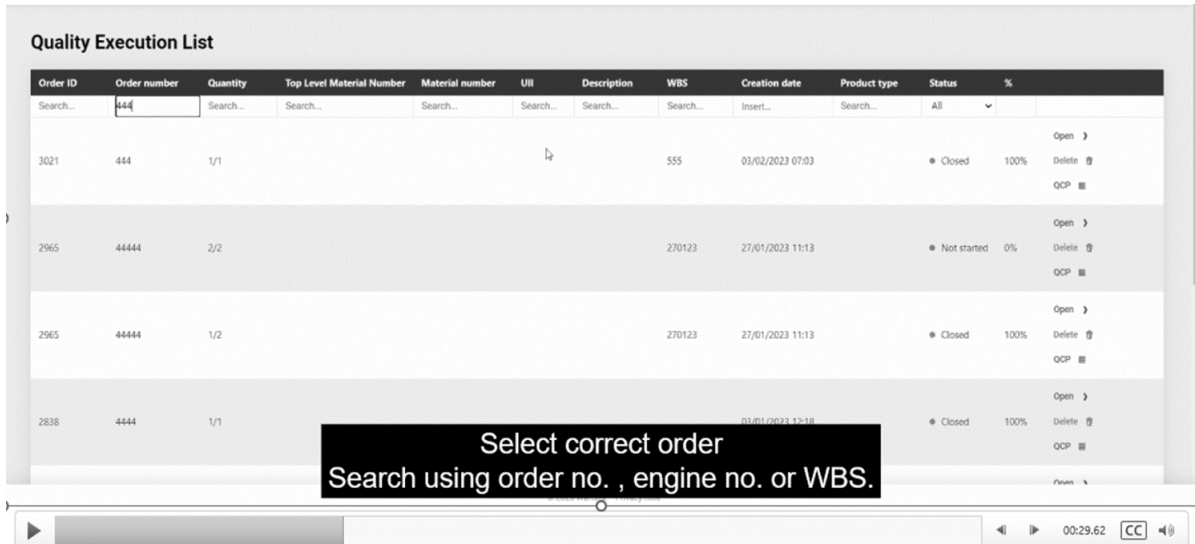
Quality Execution List

| Order ID | Order number | Quantity | Top Level Material Number | Material number | UII | Description | WBS | Creation date | Product type | Status | % | |
|---|---|---|---|---|---|---|---|---|---|---|---|---|
| Search... | 444 | Search... | Search... | Search... | Search... | Search... | Search... | Insert... | Search... | All | | |
| 3021 | 444 | 1/1 | | | | | 555 | 03/02/2023 07:03 | | Closed | 100% | Open Delete QCP |
| 2965 | 44444 | 2/2 | | | | | 270123 | 27/01/2023 11:13 | | Not started | 0% | Open Delete QCP |
| 2965 | 44444 | 1/2 | | | | | 270123 | 27/01/2023 11:13 | | Closed | 100% | Open Delete QCP |
| 2838 | 4444 | 1/1 | | | | | | 03/01/2023 12:18 | | Closed | 100% | Open Delete QCP |

Open

Select correct order
Search using order no. , engine no. or WBS.

00:29.62 CC